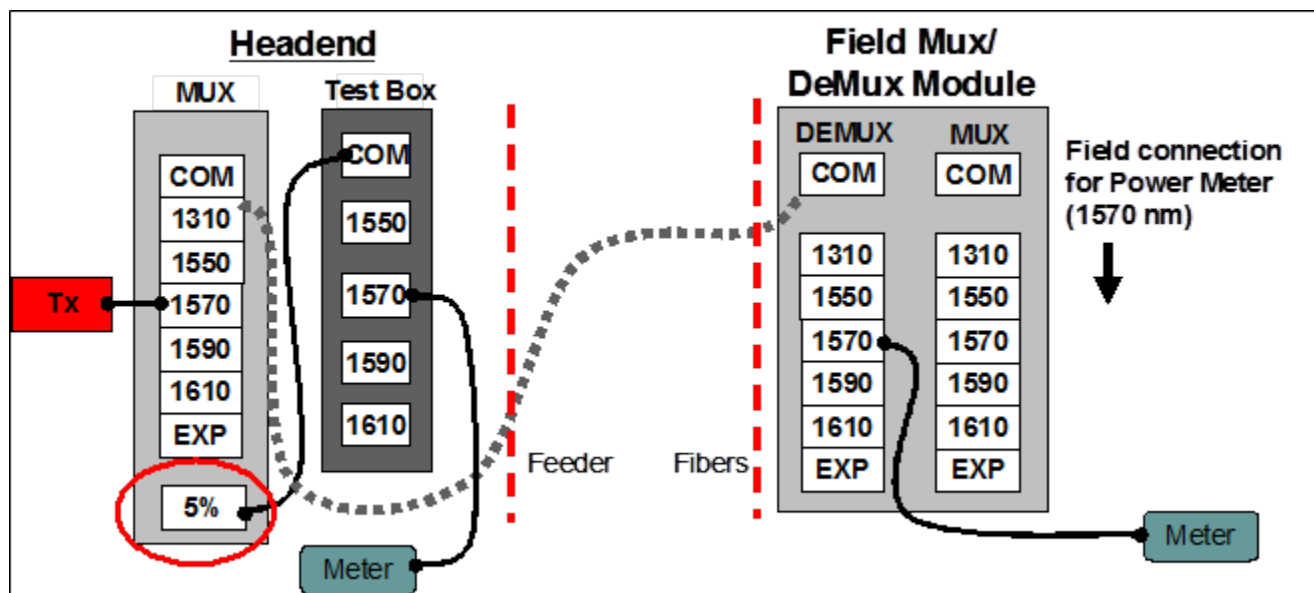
Headend

MUX

COM
1310
1550
1570
1590
1610
EXP

5%

Tx

Test Box

COM
1550
1570
1590
1610

Meter

Feeder

Fibers

Field Mux/
DeMux Module

DEMUX
COM
1310
1550
1570
1590
1610
EXP

MUX
COM
1310
1550
1570
1590
1610
EXP

Field connection for Power Meter (1570 nm)

Meter